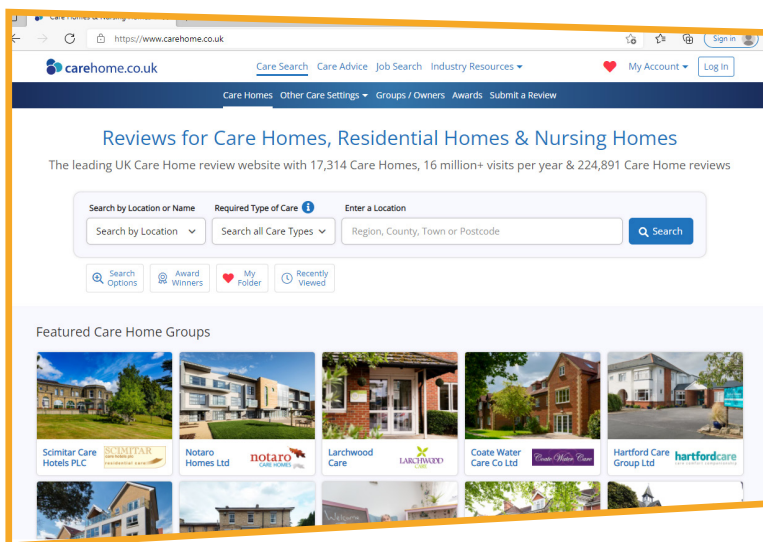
Care Homes & Nursing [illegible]

https://www.carehome.co.uk

Sign in

carehome.co.uk

Care Search Care Advice Job Search Industry Resources

My Account Log In

Care Homes Other Care Settings Groups / Owners Awards Submit a Review

Reviews for Care Homes, Residential Homes & Nursing Homes

The leading UK Care Home review website with 17,314 Care Homes, 16 million+ visits per year & 224,891 Care Home reviews

Search by Location or Name

Search by Location

Required Type of Care

Search all Care Types

Enter a Location

Region, County, Town or Postcode

Search

Search Options

Award Winners

My Folder

Recently Viewed

Featured Care Home Groups

Scimitar Care Hotels PLC

SCIMITAR

Notaro Homes Ltd

notaro CARE HOMES

Larchwood Care

LARCHWOOD CARE

Coate Water Care Co Ltd

Coate Water Care

Hartford Care Group Ltd

hartfordcare